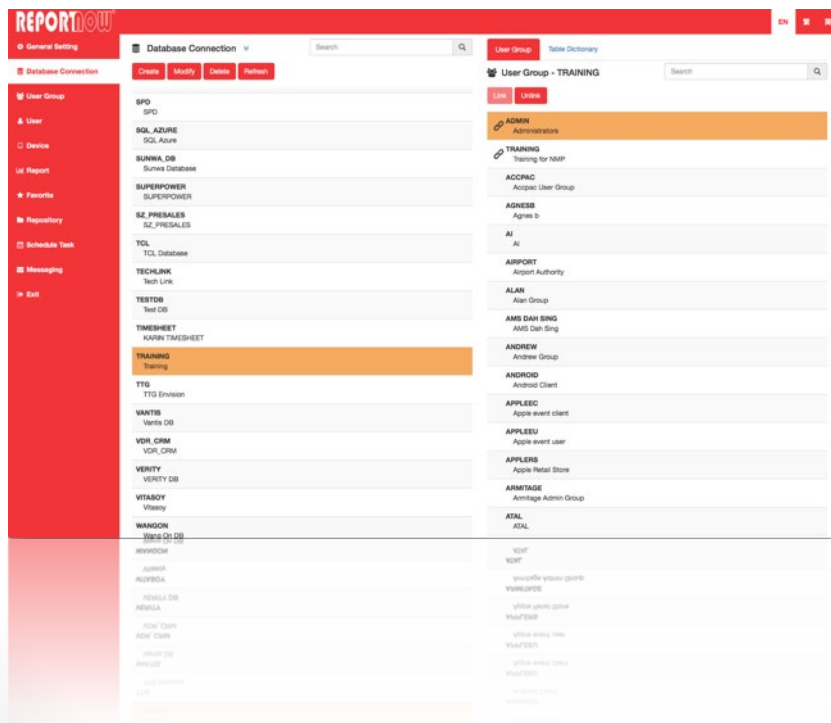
REPORTNOW

EN

General Setting
Database Connection
User Group
User
Device
Report
Favorite
Repository
Schedule Task
Messaging
Exit

Database Connection

Search

Create Modify Delete Refresh

SPD
SPD
SQL_AZURE
SQL Azure
SUNWA_DB
Sunwa Database
SUPERPOWER
SUPERPOWER
SZ_PRESALES
SZ_PRESALES
TCL
TCL Database
TECHLINK
Tech Link
TESTDB
Test DB
TIMESHEET
KARIN TIMESHEET
TRAINING
Training
TTG
TTG Envision
VANTIS
Vantis DB
VDR_CRM
VDR_CRM
VERITY
VERITY DB
VITASOY
Vitasoy
WANGON
Wang On DB

User Group Table Dictionary

User Group - TRAINING

Search

Link Unlink

ADMIN
Administrators
TRAINING
Training for NMP
ACCPAC
Accpac User Group
AGNESB
Agnes b
AI
AI
AIRPORT
Airport Authority
ALAN
Alan Group
AMS DAH SING
AMS Dah Sing
ANDREW
Andrew Group
ANDROID
Android Client
APPLEEC
Apple event client
APPLEEU
Apple event user
APPLERS
Apple Retail Store
ARMITAGE
Armitage Admin Group
ATAL
ATAL